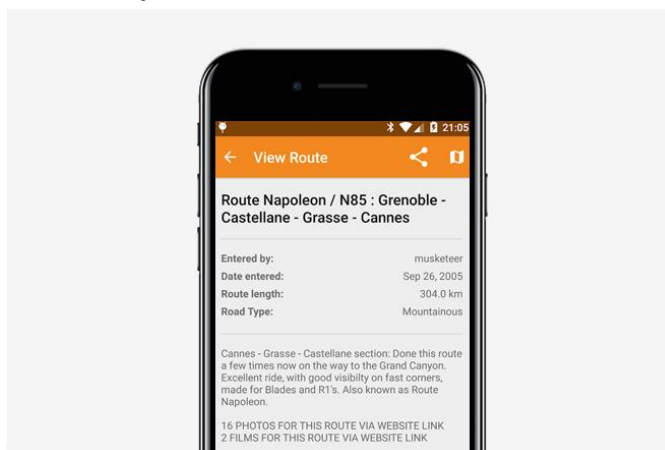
21:05

← View Route

Route Napoleon / N85 : Grenoble - Castellane - Grasse - Cannes

| Entered by: | musketeer |
|---|---|
| Date entered: | Sep 26, 2005 |
| Route length: | 304.0 km |
| Road Type: | Mountainous |

Cannes - Grasse - Castellane section: Done this route a few times now on the way to the Grand Canyon. Excellent ride, with good visibilty on fast corners, made for Blades and R1's. Also known as Route Napoleon.

16 PHOTOS FOR THIS ROUTE VIA WEBSITE LINK
2 FILMS FOR THIS ROUTE VIA WEBSITE LINK